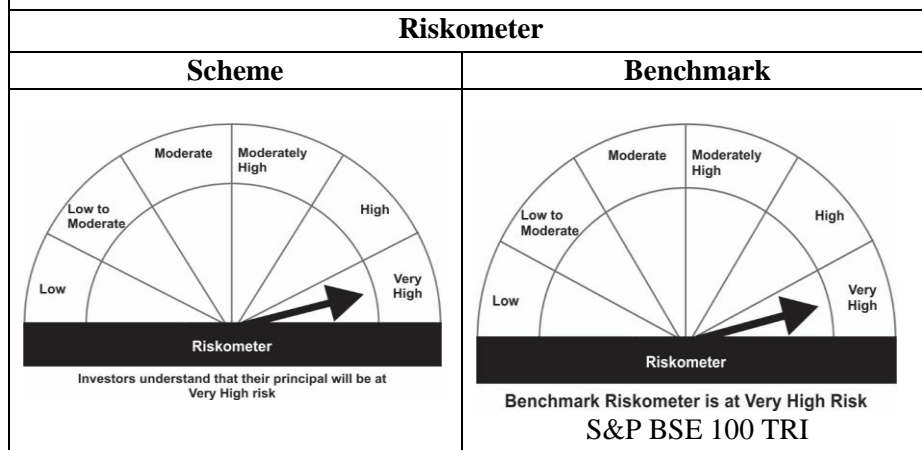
| Riskometer | |
|---|---|
| **Scheme** | **Benchmark** |
| Moderate<br>Moderately High<br>Low to Moderate<br>High<br>Low<br>Very High<br>Riskometer<br>Investors understand that their principal will be at Very High risk | Moderate<br>Moderately High<br>Low to Moderate<br>High<br>Low<br>Very High<br>Riskometer<br>Benchmark Riskometer is at Very High Risk<br>S&P BSE 100 TRI |